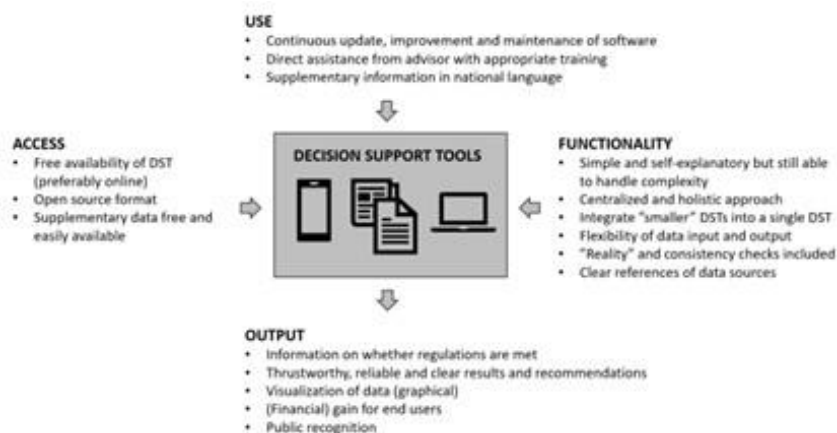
USE
• Continuous update, improvement and maintenance of software
• Direct assistance from advisor with appropriate training
• Supplementary information in national language

ACCESS
• Free availability of DST (preferably online)
• Open source format
• Supplementary data free and easily available

DECISION SUPPORT TOOLS

FUNCTIONALITY
• Simple and self-explanatory but still able to handle complexity
• Centralized and holistic approach
• Integrate "smaller" DSTs into a single DST
• Flexibility of data input and output
• "Reality" and consistency checks included
• Clear references of data sources

OUTPUT
• Information on whether regulations are met
• Thrustworthy, reliable and clear results and recommendations
• Visualization of data (graphical)
• (Financial) gain for end users
• Public recognition